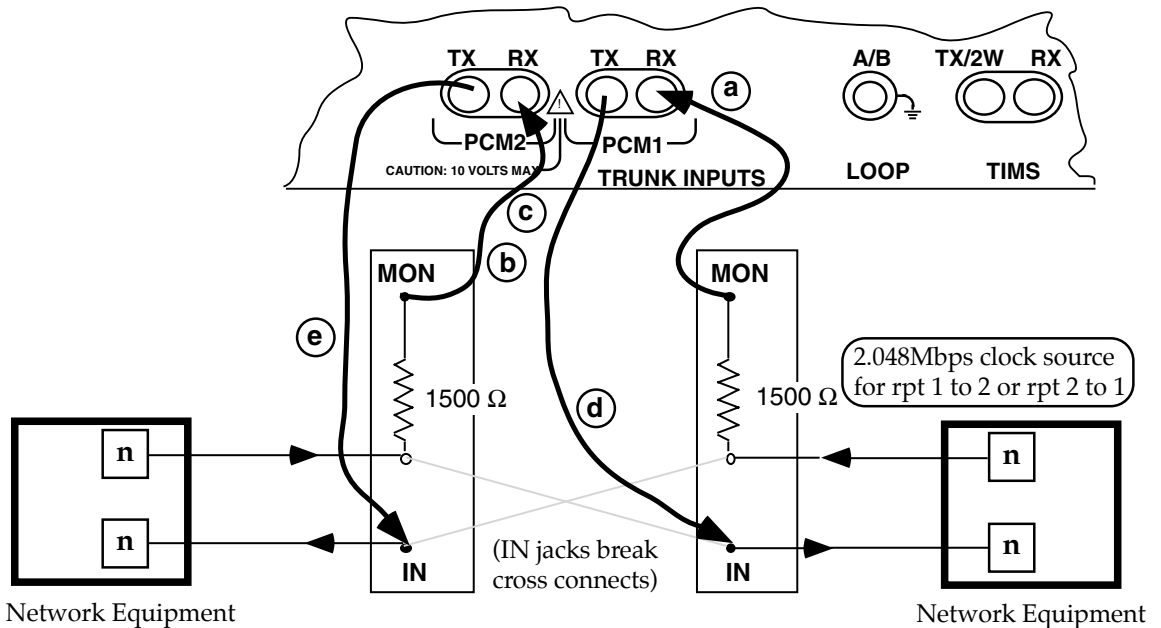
TX RX TX RX a A/B TX/2W RX

PCM2 PCM1

CAUTION: 10 VOLTS MAX TRUNK INPUTS LOOP TIMS

c

b

MON MON

e

2.048Mbps clock source for rpt 1 to 2 or rpt 2 to 1

1500 Ω d 1500 Ω

n n

n n

(IN jacks break cross connects)

IN IN

Network Equipment Network Equipment